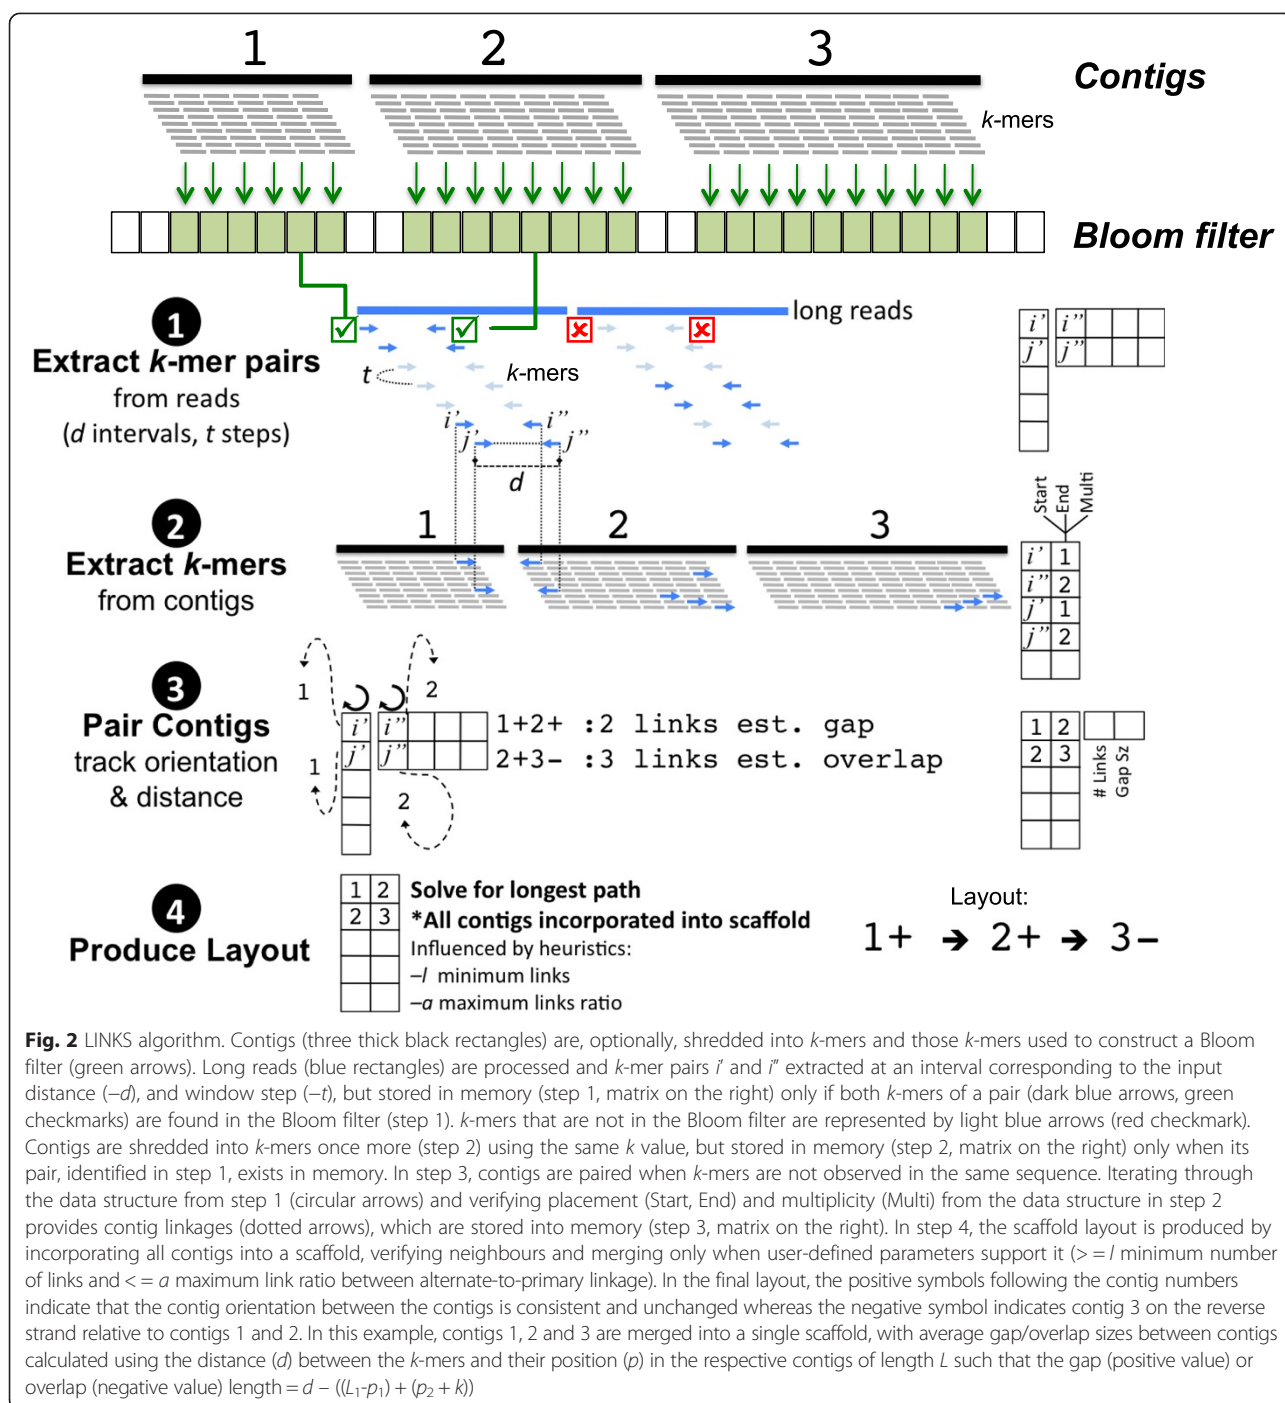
1 2 3

Contigs

k-mers

Bloom filter

1
Extract k-mer pairs
from reads
(d intervals, t steps)

long reads

t

k-mers

i' i''
j' j''

d

| i' | i'' | | | |
|---|---|---|---|---|
| j' | j'' | | | |
| | | | | |
| | | | | |
| | | | | |

2
Extract k-mers
from contigs

1 2 3

Start End Multi

| i' | 1 |
|---|---|
| i'' | 2 |
| j' | 1 |
| j'' | 2 |
| | |

3
Pair Contigs
track orientation
& distance

1 2 1 2

| i' | i'' | | | |
|---|---|---|---|---|
| j' | j'' | | | |

1+2+ :2 links est. gap
2+3- :3 links est. overlap

| 1 | 2 | | |
|---|---|---|---|
| 2 | 3 | | |
| | | | |
| | | | |

# Links
Gap Sz

4
Produce Layout

| 1 | 2 |
|---|---|
| 2 | 3 |
| | |
| | |
| | |

Solve for longest path
*All contigs incorporated into scaffold
Influenced by heuristics:
–l minimum links
–a maximum links ratio

Layout:
1+ → 2+ → 3−

Fig. 2 LINKS algorithm. Contigs (three thick black rectangles) are, optionally, shredded into k-mers and those k-mers used to construct a Bloom filter (green arrows). Long reads (blue rectangles) are processed and k-mer pairs i' and i'' extracted at an interval corresponding to the input distance (–d), and window step (–t), but stored in memory (step 1, matrix on the right) only if both k-mers of a pair (dark blue arrows, green checkmarks) are found in the Bloom filter (step 1). k-mers that are not in the Bloom filter are represented by light blue arrows (red checkmark). Contigs are shredded into k-mers once more (step 2) using the same k value, but stored in memory (step 2, matrix on the right) only when its pair, identified in step 1, exists in memory. In step 3, contigs are paired when k-mers are not observed in the same sequence. Iterating through the data structure from step 1 (circular arrows) and verifying placement (Start, End) and multiplicity (Multi) from the data structure in step 2 provides contig linkages (dotted arrows), which are stored into memory (step 3, matrix on the right). In step 4, the scaffold layout is produced by incorporating all contigs into a scaffold, verifying neighbours and merging only when user-defined parameters support it (> = l minimum number of links and < = a maximum link ratio between alternate-to-primary linkage). In the final layout, the positive symbols following the contig numbers indicate that the contig orientation between the contigs is consistent and unchanged whereas the negative symbol indicates contig 3 on the reverse strand relative to contigs 1 and 2. In this example, contigs 1, 2 and 3 are merged into a single scaffold, with average gap/overlap sizes between contigs calculated using the distance (d) between the k-mers and their position (p) in the respective contigs of length L such that the gap (positive value) or overlap (negative value) length = $d - ((L_1-p_1) + (p_2 + k))$